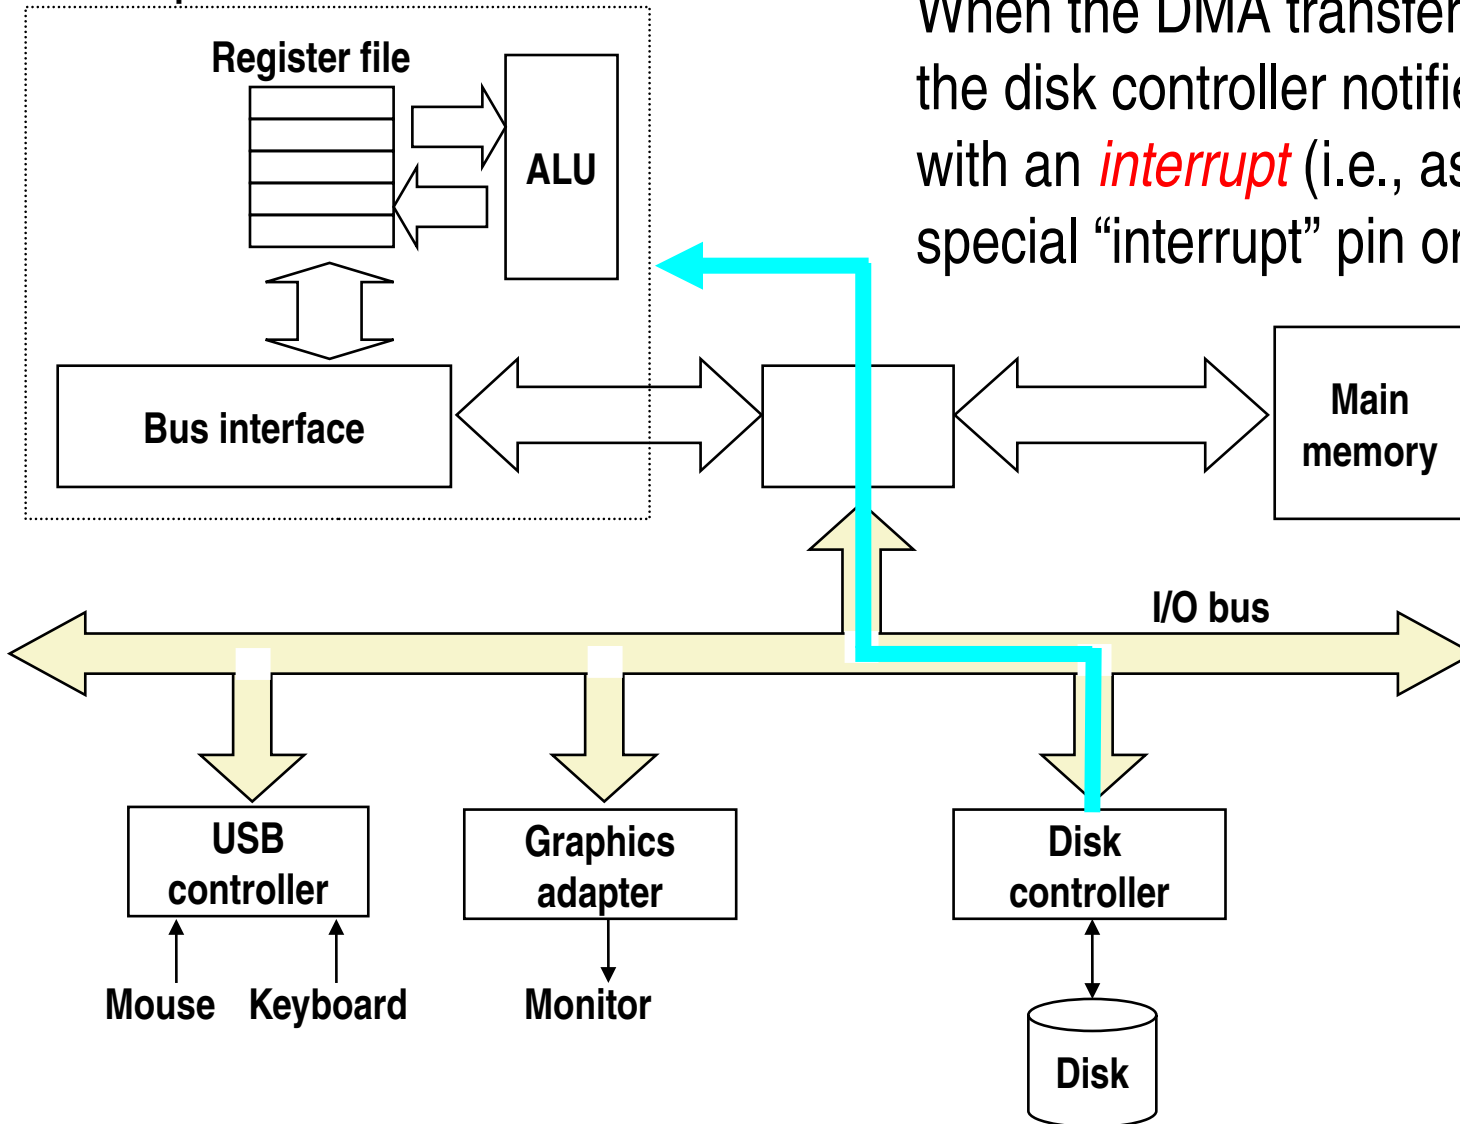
When the DMA transfer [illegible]
the disk controller notifie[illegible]
with an *interrupt* (i.e., as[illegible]
special “interrupt” pin o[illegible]

Register file

ALU

Bus interface

Main memory

I/O bus

USB controller

Graphics adapter

Disk controller

Mouse

Keyboard

Monitor

Disk